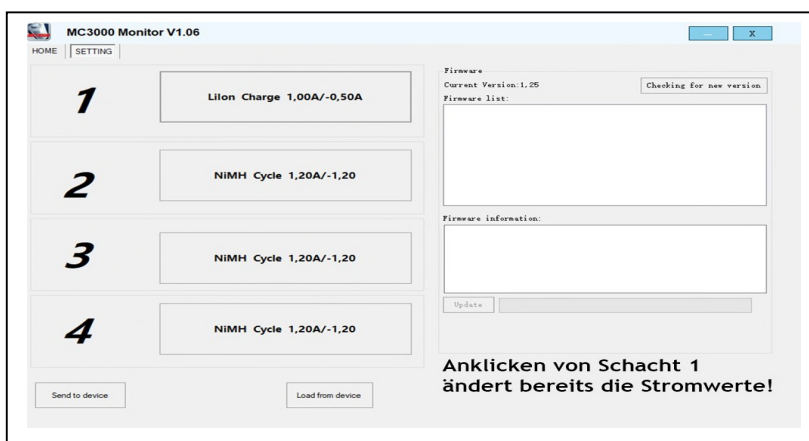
MC3000 Monitor V1.06

—
X

HOME
SETTING

1
LiIon Charge 1,00A/-0,50A

2
NiMH Cycle 1,20A/-1,20

3
NiMH Cycle 1,20A/-1,20

4
NiMH Cycle 1,20A/-1,20

Send to device
Load from device

Firmware
Current Version:1.25
Checking for new version
Firmware list:

Firmware information:

Update

Anklicken von Schacht 1 ändert bereits die Stromwerte!